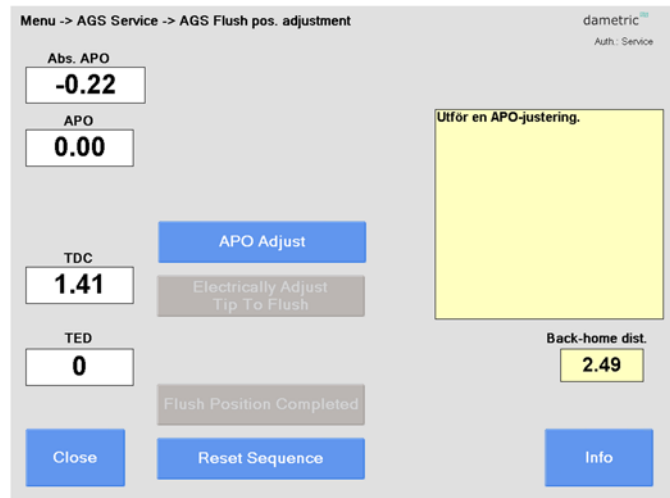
Menu -> AGS Service -> AGS Flush pos. adjustment

dametric
Auth.: Service

Abs. APO
-0.22

APO
0.00

Utför en APO-justering.

APO Adjust

TDC
1.41

Electrically Adjust Tip To Flush

TED
0

Back-home dist.
2.49

Flush Position Completed

Close

Reset Sequence

Info